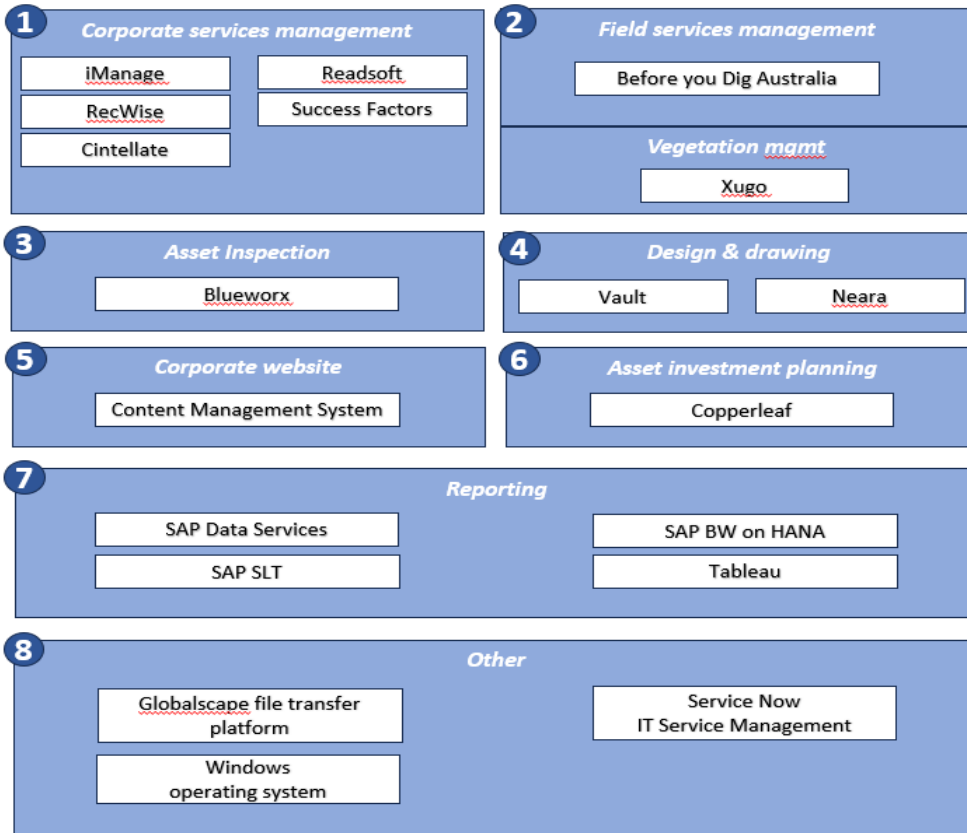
1
Corporate services management
iManage
Readsoft
RecWise
Success Factors
Cintellate

2
Field services management
Before you Dig Australia
Vegetation mgmt
Xugo

3
Asset Inspection
Blueworx

4
Design & drawing
Vault
Neara

5
Corporate website
Content Management System

6
Asset investment planning
Copperleaf

7
Reporting
SAP Data Services
SAP BW on HANA
SAP SLT
Tableau

8
Other
Globalscape file transfer platform
Service Now IT Service Management
Windows operating system